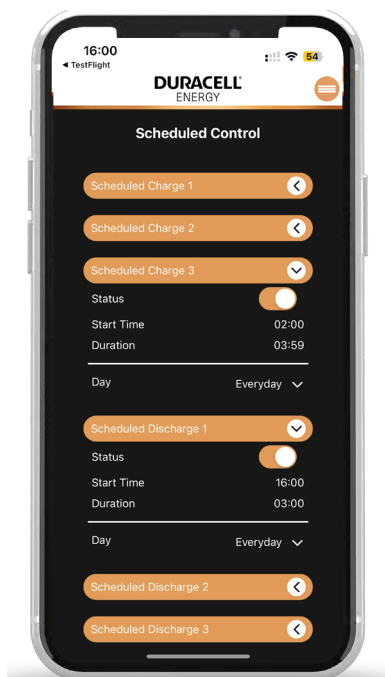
16:00
◀ TestFlight
54

DURACELL
ENERGY

Scheduled Control

Scheduled Charge 1

Scheduled Charge 2

Scheduled Charge 3

Status

Start Time 02:00

Duration 03:59

Day Everyday

Scheduled Discharge 1

Status

Start Time 16:00

Duration 03:00

Day Everyday

Scheduled Discharge 2

Scheduled Discharge 3